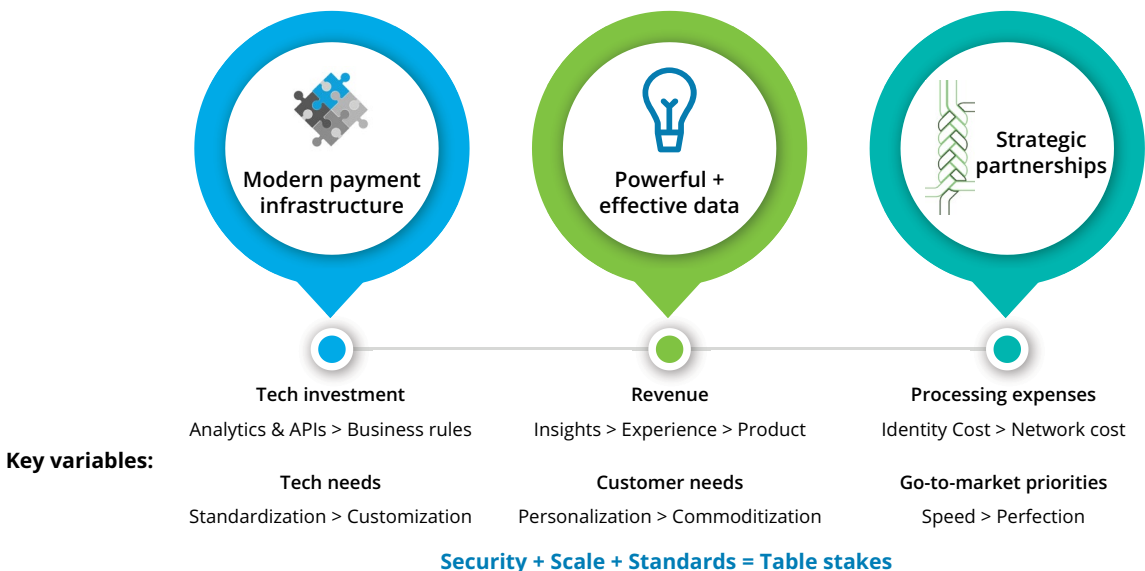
Modern payment infrastructure

Powerful + effective data

Strategic partnerships

Key variables:

Tech investment
Analytics & APIs > Business rules

Tech needs
Standardization > Customization

Revenue
Insights > Experience > Product

Customer needs
Personalization > Commoditization

Processing expenses
Identity Cost > Network cost

Go-to-market priorities
Speed > Perfection

Security + Scale + Standards = Table stakes